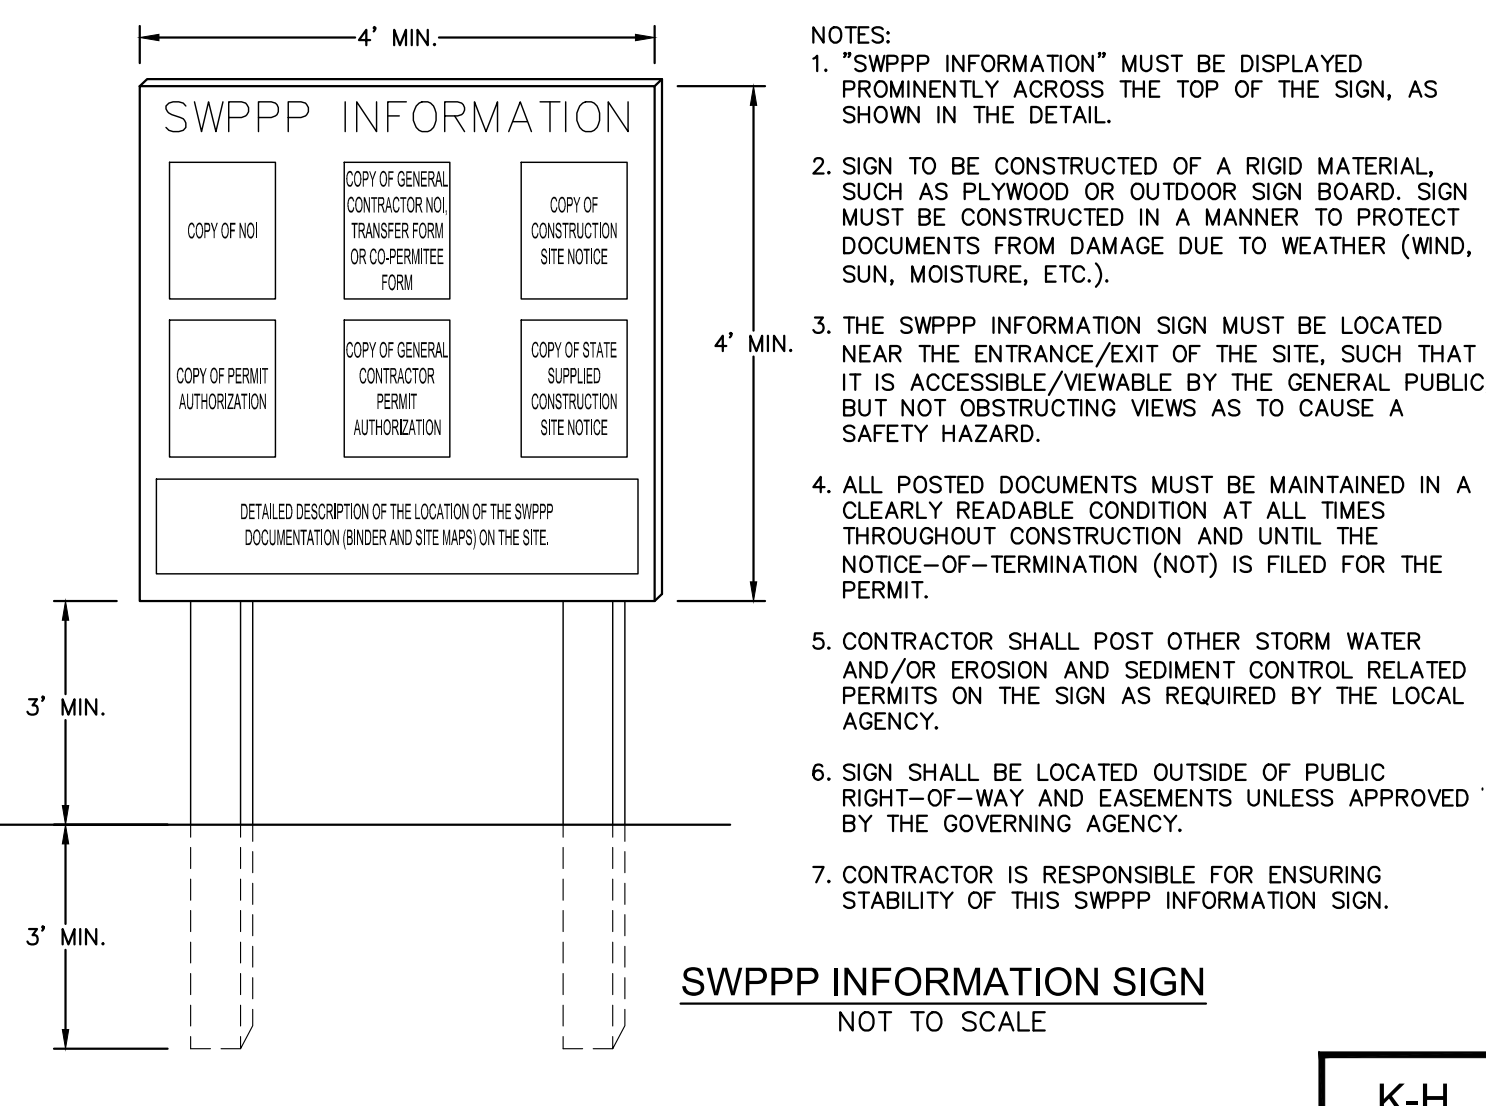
4' MIN.

SWPPP INFORMATION

COPY OF NOI

COPY OF GENERAL CONTRACTOR NOI, TRANSFER FORM OR CO-PERMITEE FORM

COPY OF CONSTRUCTION SITE NOTICE

COPY OF PERMIT AUTHORIZATION

COPY OF GENERAL CONTRACTOR PERMIT AUTHORIZATION

COPY OF STATE SUPPLIED CONSTRUCTION SITE NOTICE

DETAILED DESCRIPTION OF THE LOCATION OF THE SWPPP DOCUMENTATION (BINDER AND SITE MAPS) ON THE SITE.

4' MIN.

3' MIN.

3' MIN.

NOTES:
1. "SWPPP INFORMATION" MUST BE DISPLAYED PROMINENTLY ACROSS THE TOP OF THE SIGN, AS SHOWN IN THE DETAIL.

2. SIGN TO BE CONSTRUCTED OF A RIGID MATERIAL, SUCH AS PLYWOOD OR OUTDOOR SIGN BOARD. SIGN MUST BE CONSTRUCTED IN A MANNER TO PROTECT DOCUMENTS FROM DAMAGE DUE TO WEATHER (WIND, SUN, MOISTURE, ETC.).

3. THE SWPPP INFORMATION SIGN MUST BE LOCATED NEAR THE ENTRANCE/EXIT OF THE SITE, SUCH THAT IT IS ACCESSIBLE/VIEWABLE BY THE GENERAL PUBLIC BUT NOT OBSTRUCTING VIEWS AS TO CAUSE A SAFETY HAZARD.

4. ALL POSTED DOCUMENTS MUST BE MAINTAINED IN A CLEARLY READABLE CONDITION AT ALL TIMES THROUGHOUT CONSTRUCTION AND UNTIL THE NOTICE-OF-TERMINATION (NOT) IS FILED FOR THE PERMIT.

5. CONTRACTOR SHALL POST OTHER STORM WATER AND/OR EROSION AND SEDIMENT CONTROL RELATED PERMITS ON THE SIGN AS REQUIRED BY THE LOCAL AGENCY.

6. SIGN SHALL BE LOCATED OUTSIDE OF PUBLIC RIGHT-OF-WAY AND EASEMENTS UNLESS APPROVED BY THE GOVERNING AGENCY.

7. CONTRACTOR IS RESPONSIBLE FOR ENSURING STABILITY OF THIS SWPPP INFORMATION SIGN.

SWPPP INFORMATION SIGN
NOT TO SCALE

K-H